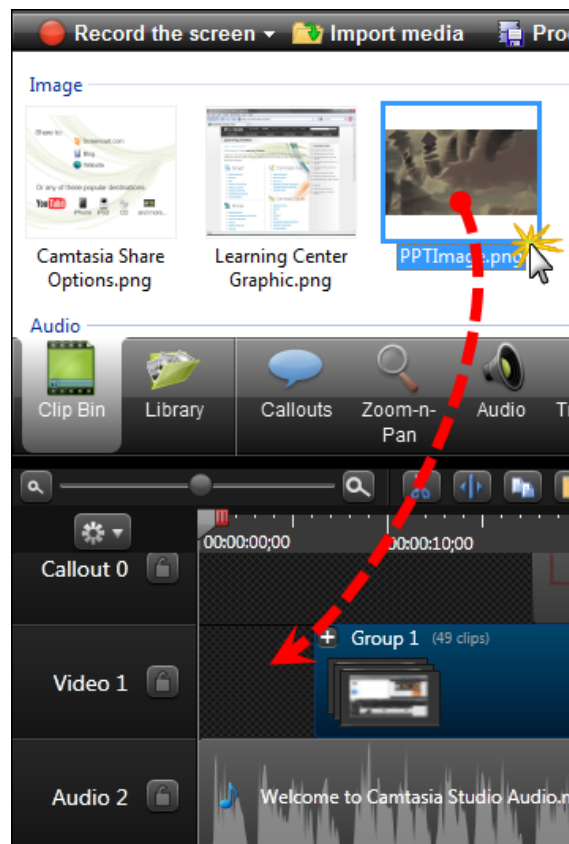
Record the screen ▾ Import media Pro

Image

Share to:
Screencast.com
Blog
Website
Or any of these popular destinations:
YouTube iPhone iPod CD and more...

Camtasia Share Options.png

Learning Center Graphic.png

PPTImage.png

Audio

Clip Bin
Library
Callouts
Zoom-n-Pan
Audio
Tr

00:00:00;00
00:00:10;00

Callout 0

Video 1
Group 1 (49 clips)

Audio 2
Welcome to Camtasia Studio Audio.m